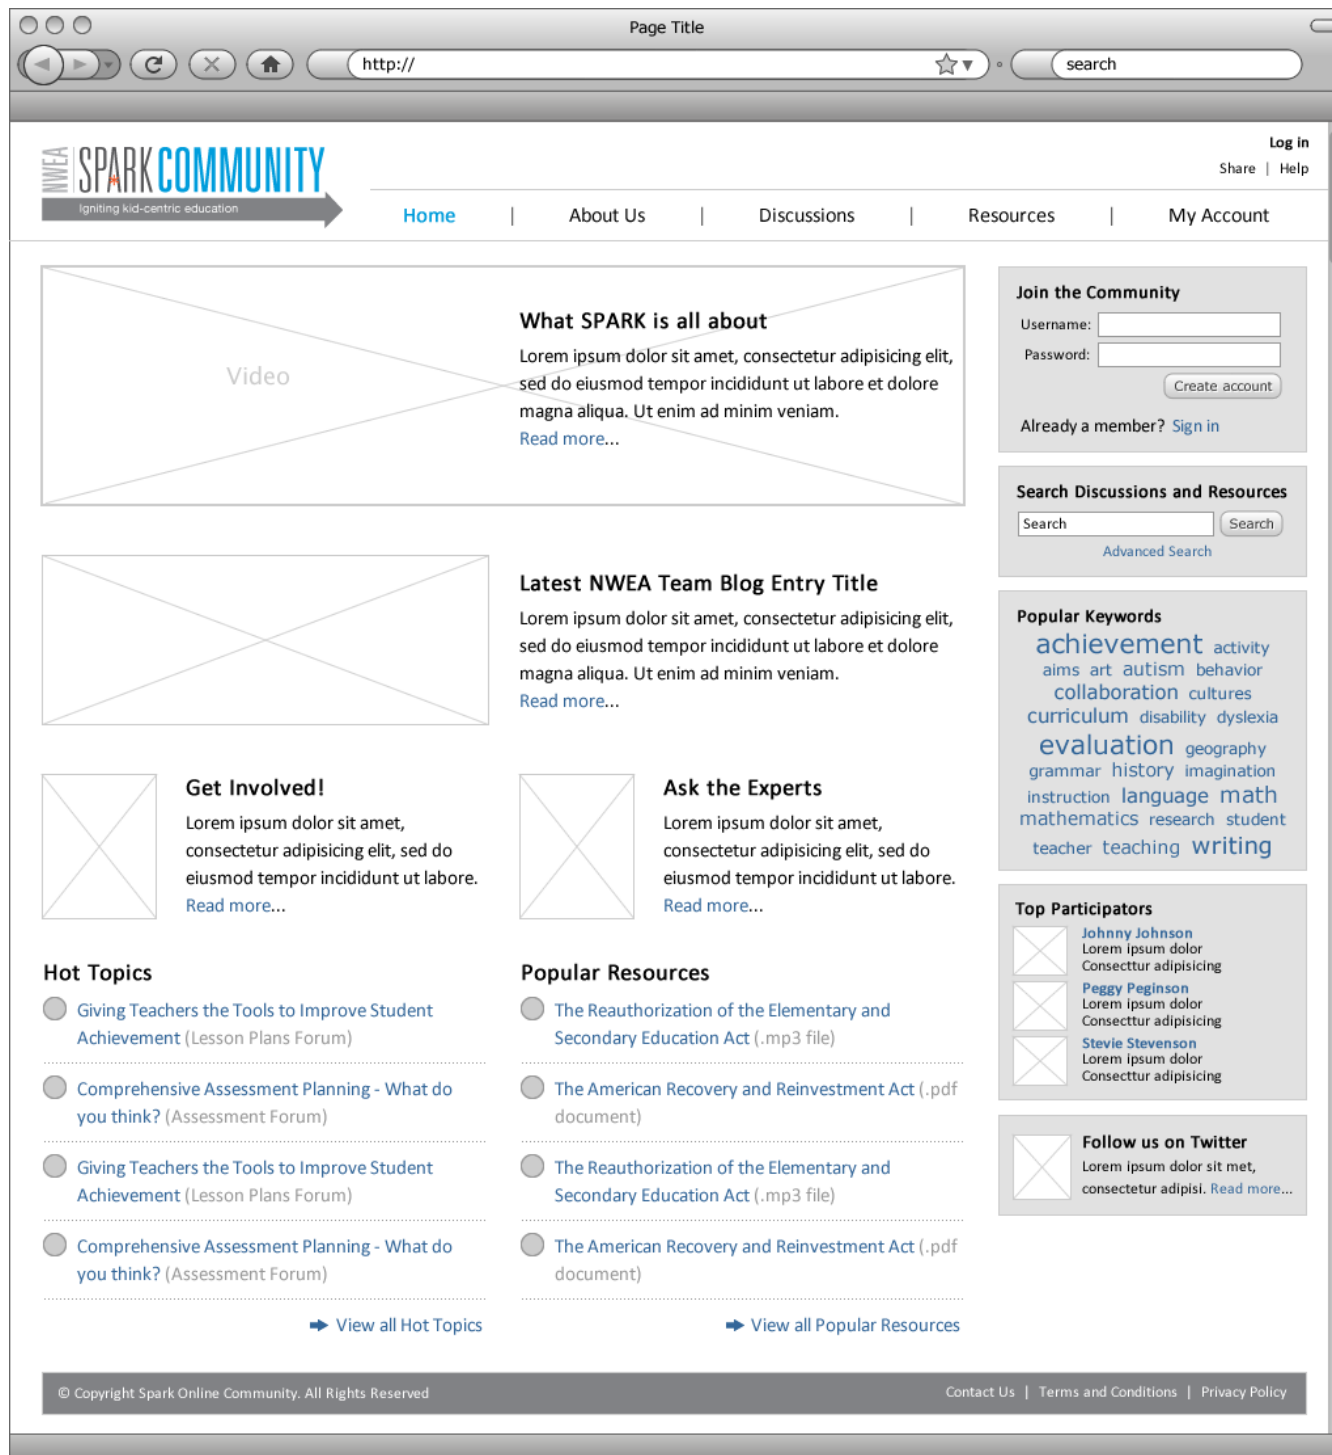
Page Title

http://

search

NWEA SPARK COMMUNITY
Igniting kid-centric education

Log in
Share | Help

Home | About Us | Discussions | Resources | My Account

Video

What SPARK is all about

Lorem ipsum dolor sit amet, consectetur adipisicing elit, sed do eiusmod tempor incididunt ut labore et dolore magna aliqua. Ut enim ad minim veniam.
Read more...

Latest NWEA Team Blog Entry Title

Lorem ipsum dolor sit amet, consectetur adipisicing elit, sed do eiusmod tempor incididunt ut labore et dolore magna aliqua. Ut enim ad minim veniam.
Read more...

Get Involved!

Lorem ipsum dolor sit amet, consectetur adipisicing elit, sed do eiusmod tempor incididunt ut labore.
Read more...

Ask the Experts

Lorem ipsum dolor sit amet, consectetur adipisicing elit, sed do eiusmod tempor incididunt ut labore.
Read more...

Hot Topics

Giving Teachers the Tools to Improve Student Achievement (Lesson Plans Forum)

Comprehensive Assessment Planning - What do you think? (Assessment Forum)

Giving Teachers the Tools to Improve Student Achievement (Lesson Plans Forum)

Comprehensive Assessment Planning - What do you think? (Assessment Forum)

View all Hot Topics

Popular Resources

The Reauthorization of the Elementary and Secondary Education Act (.mp3 file)

The American Recovery and Reinvestment Act (.pdf document)

The Reauthorization of the Elementary and Secondary Education Act (.mp3 file)

The American Recovery and Reinvestment Act (.pdf document)

View all Popular Resources

Join the Community

Username:
Password:
Create account

Already a member? Sign in

Search Discussions and Resources

Search
Search
Advanced Search

Popular Keywords

achievement activity aims art autism behavior collaboration cultures curriculum disability dyslexia evaluation geography grammar history imagination instruction language math mathematics research student teacher teaching writing

Top Participators

Johnny Johnson
Lorem ipsum dolor
Consectur adipisicing

Peggy Peginson
Lorem ipsum dolor
Consectur adipisicing

Stevie Stevenson
Lorem ipsum dolor
Consectur adipisicing

Follow us on Twitter

Lorem ipsum dolor sit met, consectetur adipisi. Read more...

© Copyright Spark Online Community. All Rights Reserved

Contact Us | Terms and Conditions | Privacy Policy